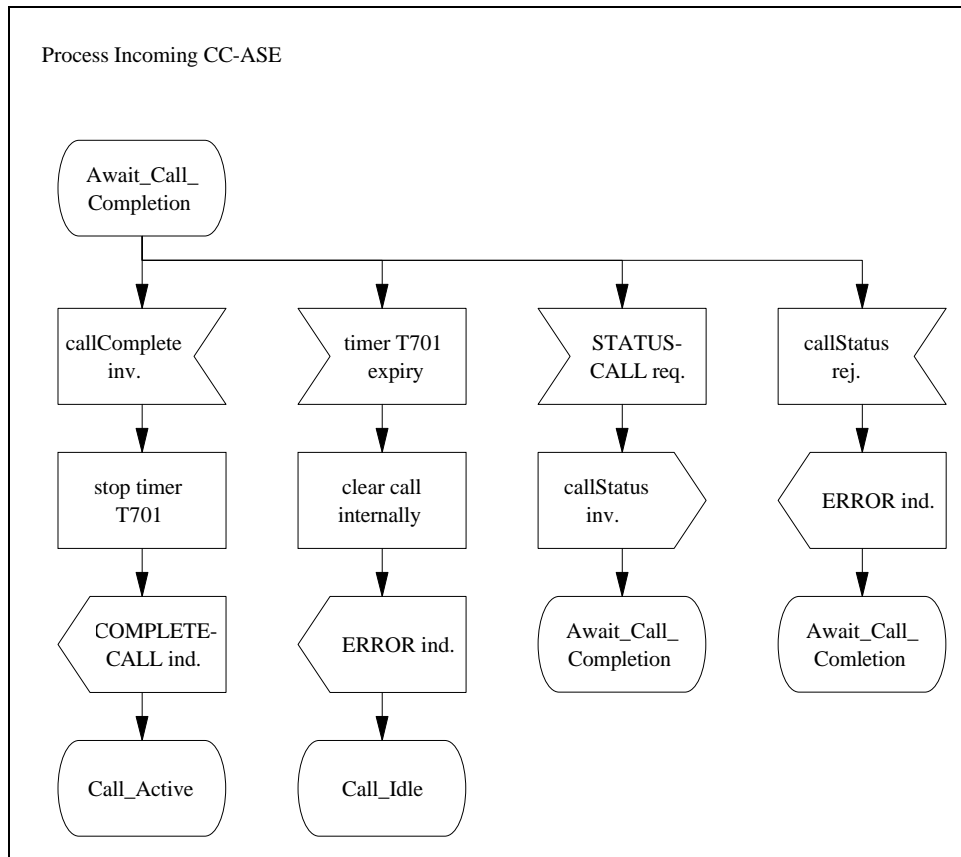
Process Incoming CC-ASE

Await_Call_ Completion

callComplete inv.

stop timer T701

COMPLETE-CALL ind.

Call_Active

timer T701 expiry

clear call internally

ERROR ind.

Call_Idle

STATUS-CALL req.

callStatus inv.

Await_Call_ Completion

callStatus rej.

ERROR ind.

Await_Call_ Comletion